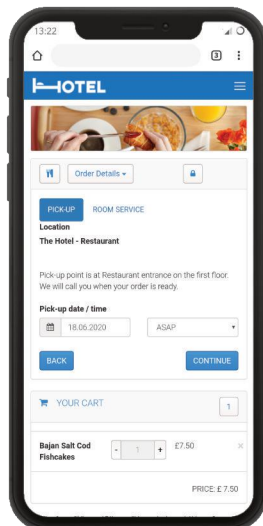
13:22

3

HOTEL

Order Details

PICK-UP
ROOM SERVICE

Location
The Hotel - Restaurant

Pick-up point is at Restaurant entrance on the first floor. We will call you when your order is ready.

Pick-up date / time
18.06.2020
ASAP

BACK
CONTINUE

YOUR CART
1

Bajan Salt Cod Fishcakes
-
1
+
£7.50
×

PRICE: £ 7.50